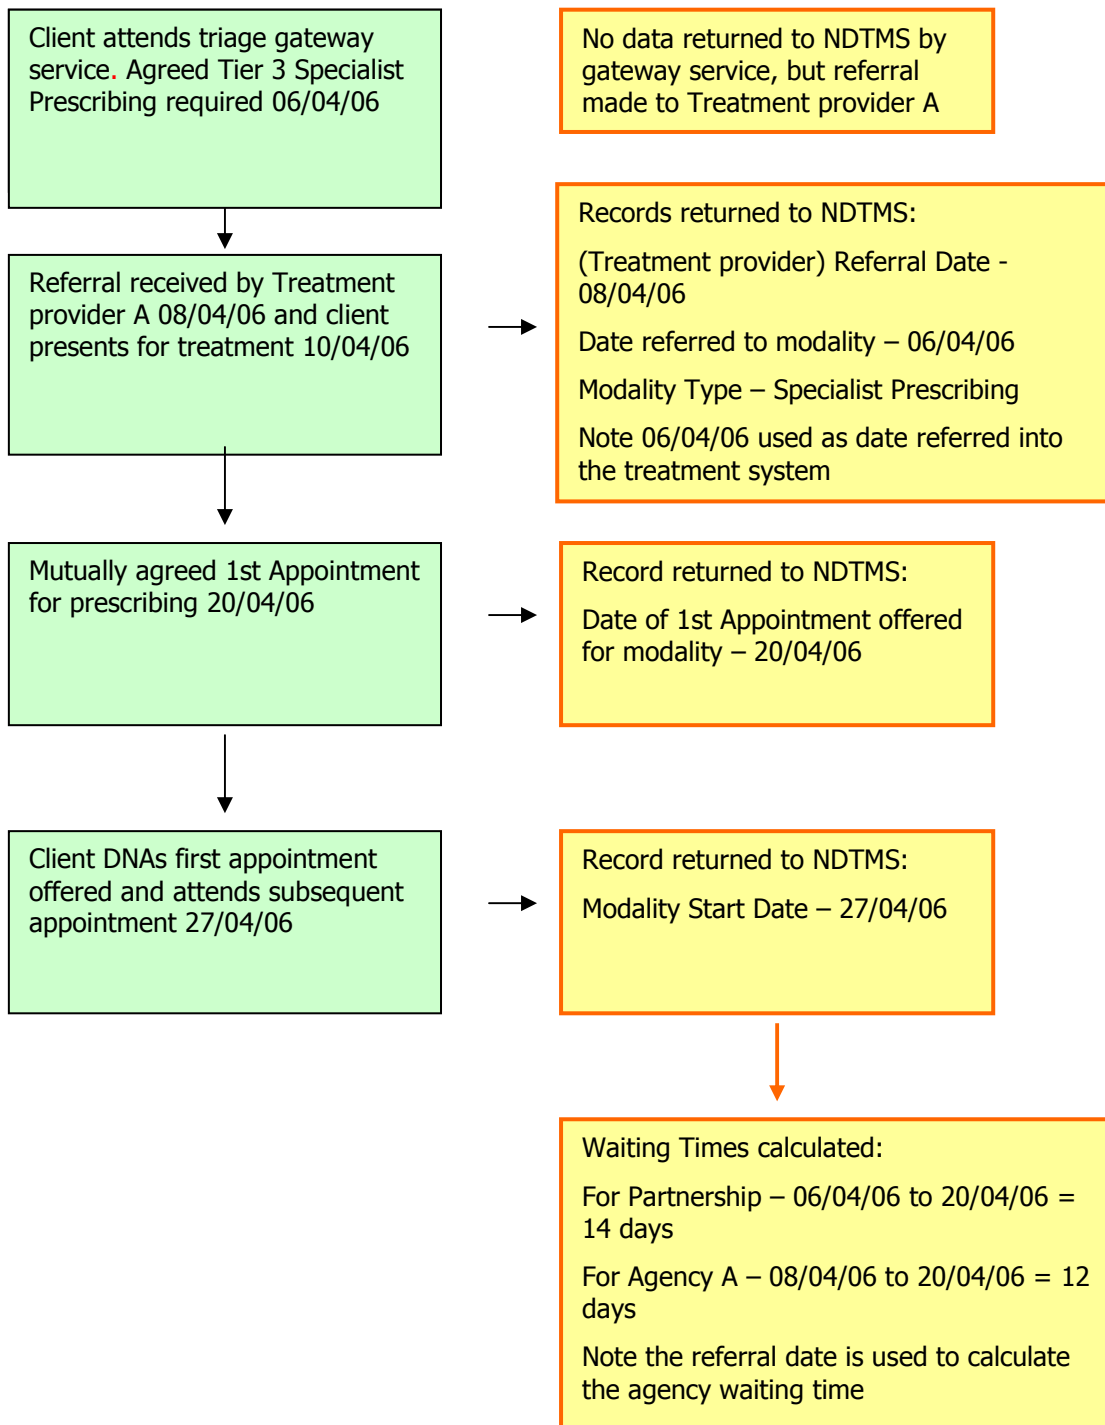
Client attends triage gateway service. Agreed Tier 3 Specialist Prescribing required 06/04/06

No data returned to NDTMS by gateway service, but referral made to Treatment provider A

Referral received by Treatment provider A 08/04/06 and client presents for treatment 10/04/06

Records returned to NDTMS:

(Treatment provider) Referral Date - 08/04/06

Date referred to modality – 06/04/06

Modality Type – Specialist Prescribing

Note 06/04/06 used as date referred into the treatment system

Mutually agreed 1st Appointment for prescribing 20/04/06

Record returned to NDTMS:

Date of 1st Appointment offered for modality – 20/04/06

Client DNAs first appointment offered and attends subsequent appointment 27/04/06

Record returned to NDTMS:

Modality Start Date – 27/04/06

Waiting Times calculated:

For Partnership – 06/04/06 to 20/04/06 = 14 days

For Agency A – 08/04/06 to 20/04/06 = 12 days

Note the referral date is used to calculate the agency waiting time